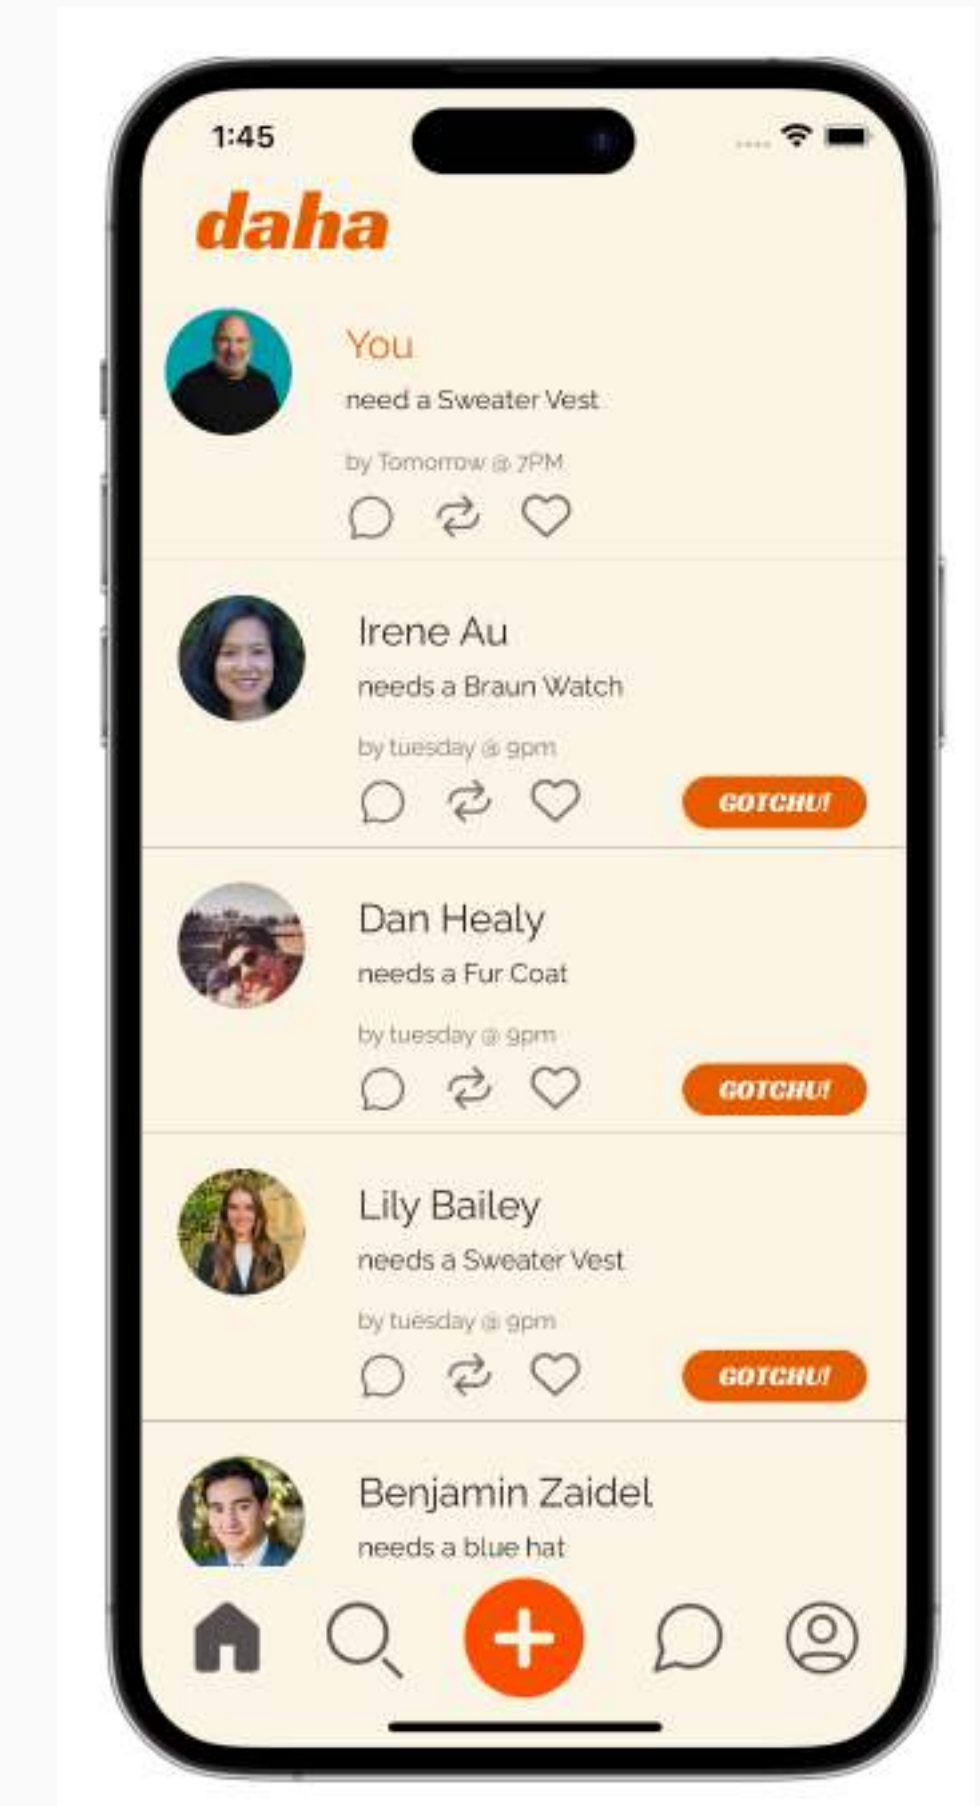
1:45

daha

You
need a Sweater Vest
by Tomorrow @ 7PM

Irene Au
needs a Braun Watch
by tuesday @ 9pm
GOTCHU!

Dan Healy
needs a Fur Coat
by tuesday @ 9pm
GOTCHU!

Lily Bailey
needs a Sweater Vest
by tuesday @ 9pm
GOTCHU!

Benjamin Zaidel
needs a blue hat